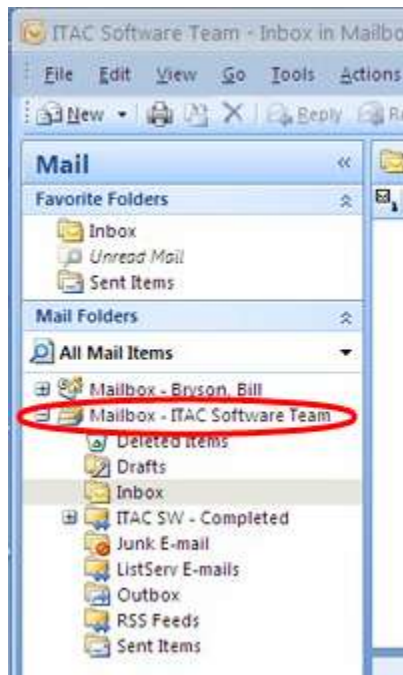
ITAC Software Team - Inbox in Mailbo

File Edit View Go Tools Actions

New Reply R

Mail

Favorite Folders

Inbox

Unread Mail

Sent Items

Mail Folders

All Mail Items

Mailbox - Bryson, Bill

Mailbox - ITAC Software Team

Deleted Items

Drafts

Inbox

ITAC SW - Completed

Junk E-mail

ListServ E-mails

Outbox

RSS Feeds

Sent Items